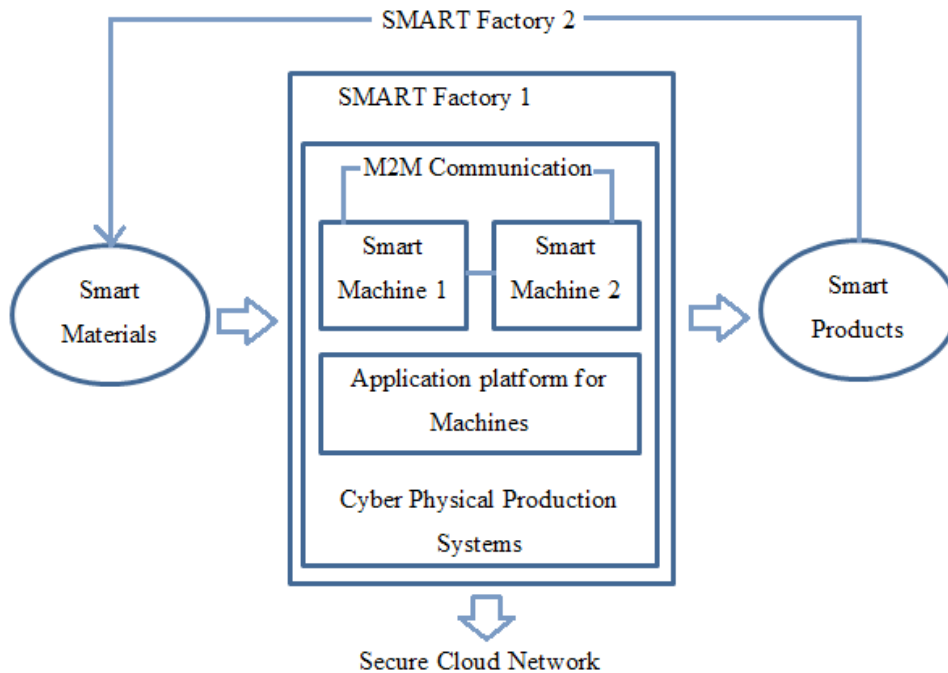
SMART Factory 2

SMART Factory 1

M2M Communication

Smart Machine 1

Smart Machine 2

Smart Materials

Smart Products

Application platform for Machines

Cyber Physical Production Systems

Secure Cloud Network